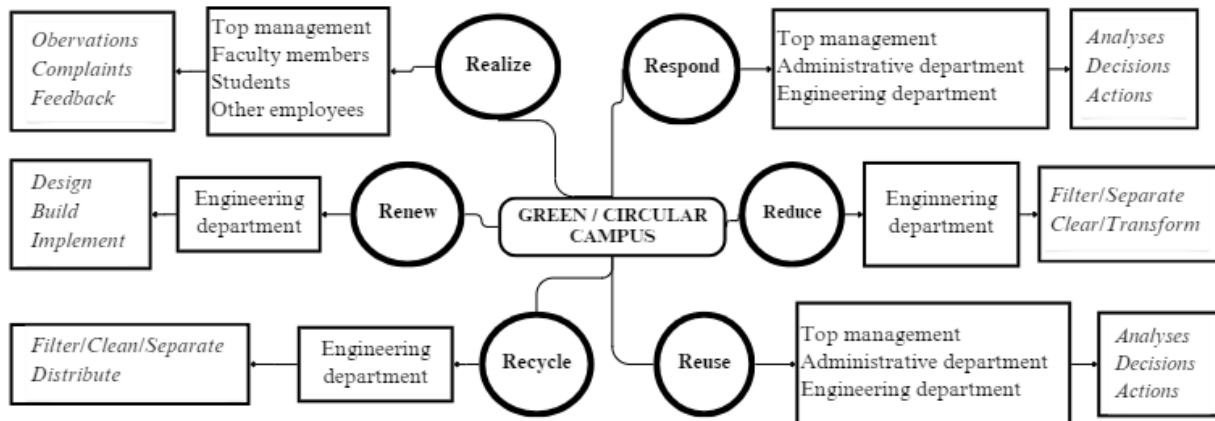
Obervations
Complaints
Feedback

Top management
Faculty members
Students
Other employees

Realize

Respond

Top management
Administrative department
Engineering department

Analyses
Decisions
Actions

Design
Build
Implement

Engineering department

Renew

GREEN / CIRCULAR CAMPUS

Reduce

Enginnering department

Filter/Separate
Clear/Transform

Filter/Clean/Separate
Distribute

Engineering department

Recycle

Reuse

Top management
Administrative department
Engineering department

Analyses
Decisions
Actions